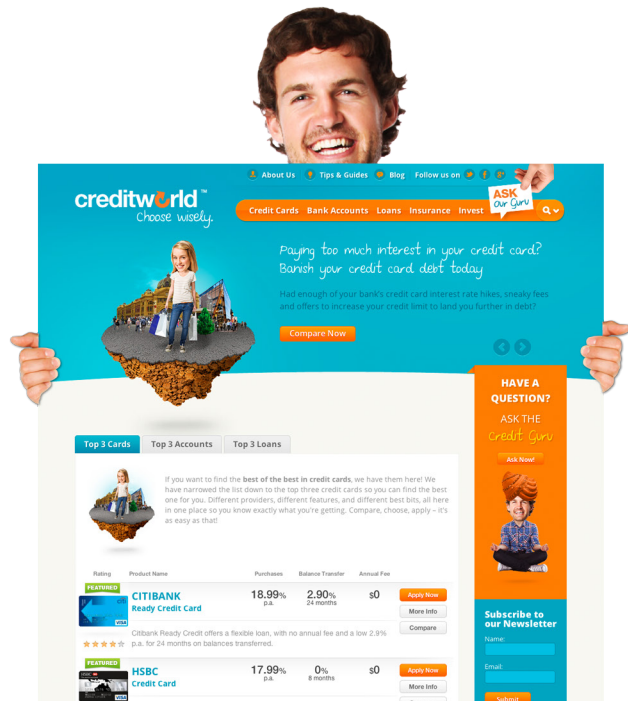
About Us Tips & Guides Blog Follow us on

creditworld™ Choose wisely.

ASK Our Guru

Credit Cards Bank Accounts Loans Insurance Invest

Paying too much interest in your credit card? Banish your credit card debt today

Had enough of your bank's credit card interest rate hikes, sneaky fees and offers to increase your credit limit to land you further in debt?

Compare Now

HAVE A QUESTION?

ASK THE Credit Guru

Ask Now!

Subscribe to our Newsletter

Name:

Email:

Submit

Top 3 Cards Top 3 Accounts Top 3 Loans

If you want to find the best of the best in credit cards, we have them here! We have narrowed the list down to the top three credit cards so you can find the best one for you. Different providers, different features, and different best bits, all here in one place so you know exactly what you're getting. Compare, choose, apply – it's as easy as that!

| Rating | Product Name | Purchases | Balance Transfer | Annual Fee | |
|---|---|---|---|---|---|
| FEATURED | CITIBANK Ready Credit Card | 18.99% p.a. | 2.90% 24 months | $0 | Apply Now / More Info / Compare |
| FEATURED | HSBC Credit Card | 17.99% p.a. | 0% 8 months | $0 | Apply Now / More Info |

Citibank Ready Credit offers a flexible loan, with no annual fee and a low 2.9% p.a. for 24 months on balances transferred.